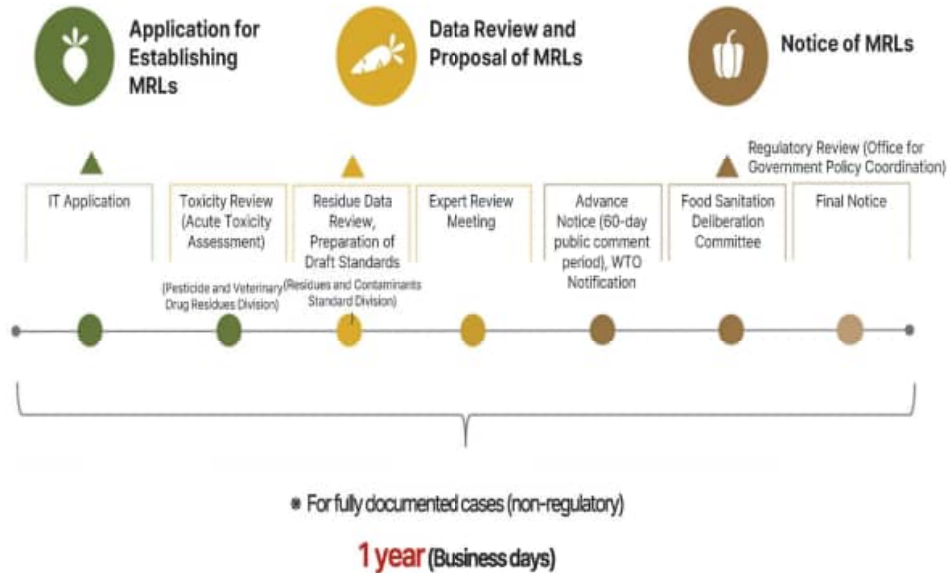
Application for Establishing MRLs

Data Review and Proposal of MRLs

Notice of MRLs

Regulatory Review (Office for Government Policy Coordination)

IT Application

Toxicity Review (Acute Toxicity Assessment)

(Pesticide and Veterinary Drug Residues Division)

Residue Data Review, Preparation of Draft Standards

(Residues and Contaminants Standard Division)

Expert Review Meeting

Advance Notice (60-day public comment period), WTO Notification

Food Sanitation Deliberation Committee

Final Notice

※ For fully documented cases (non-regulatory)

1 year (Business days)